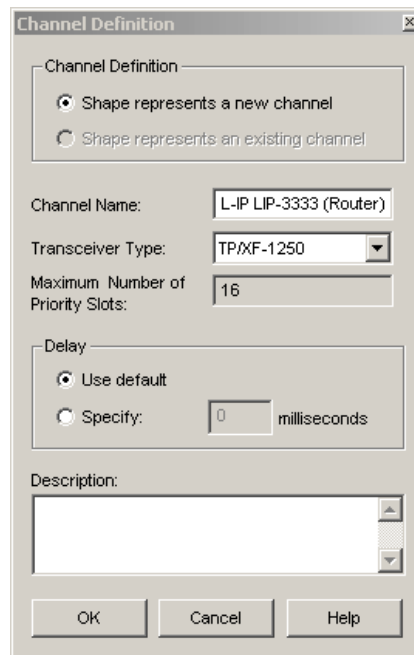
Channel Definition

Channel Definition

Shape represents a new channel

Shape represents an existing channel

Channel Name: L-IP LIP-3333 (Router)

Transceiver Type: TP/XF-1250

Maximum Number of Priority Slots: 16

Delay

Use default

Specify: 0 milliseconds

Description:

OK Cancel Help